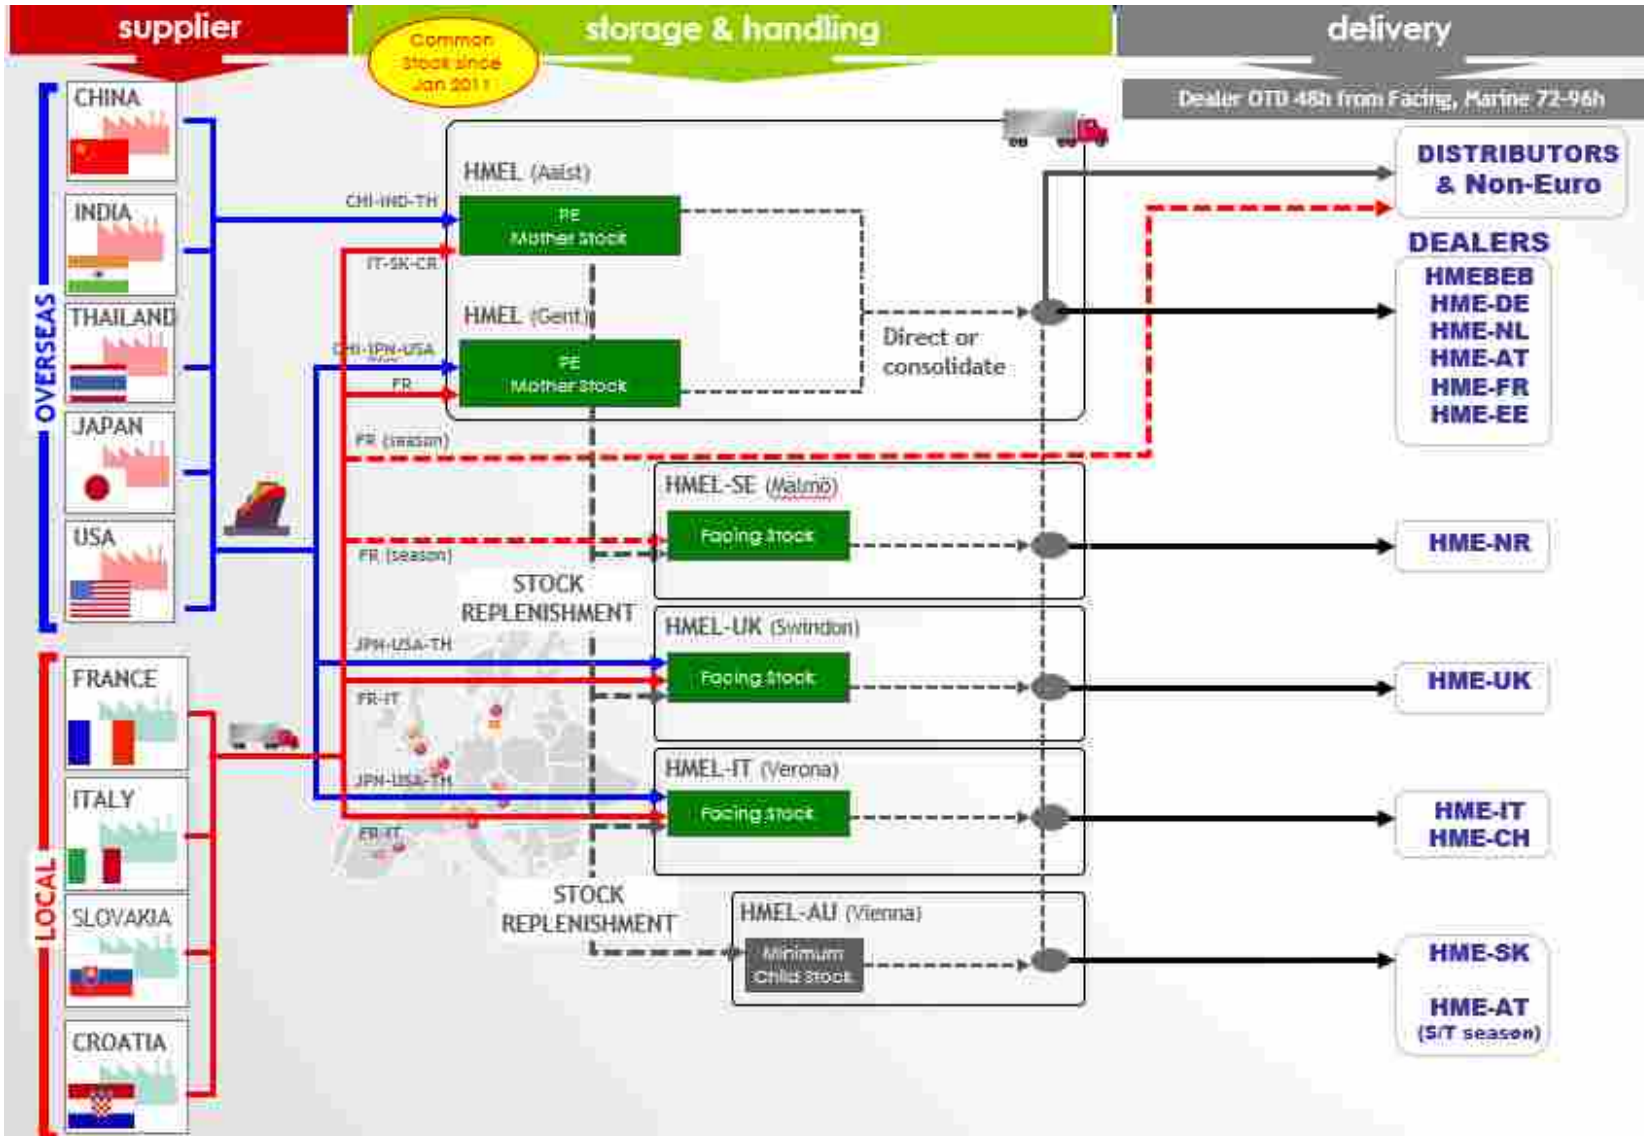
supplier

storage & handling

Common Stock since Jan 2011

delivery

Dealer OTD 48h from Facing, Marine 72-96h

OVERSEAS

CHINA

INDIA

THAILAND

JAPAN

USA

LOCAL

FRANCE

ITALY

SLOVAKIA

CROATIA

CHI-IND-TH

IT-SK-CR

CHI-JPN-USA

FR

FR (season)

FR (season)

JPN-USA-TH

FR-IT

JPN-USA-TH

FR-IT

HMEL (Aalst)

PE Mother Stock

HMEL (Gent)

PE Mother Stock

Direct or consolidate

HMEL-SE (Malmö)

Facing Stock

STOCK REPLENISHMENT

HMEL-UK (Swindon)

Facing Stock

HMEL-IT (Verona)

Facing Stock

STOCK REPLENISHMENT

HMEL-AU (Vienna)

Minimum Child Stock

DISTRIBUTORS & Non-Euro

DEALERS

HMEBEB
HME-DE
HME-NL
HME-AT
HME-FR
HME-EE

HME-NR

HME-UK

HME-IT
HME-CH

HME-SK

HME-AT
(S/T season)